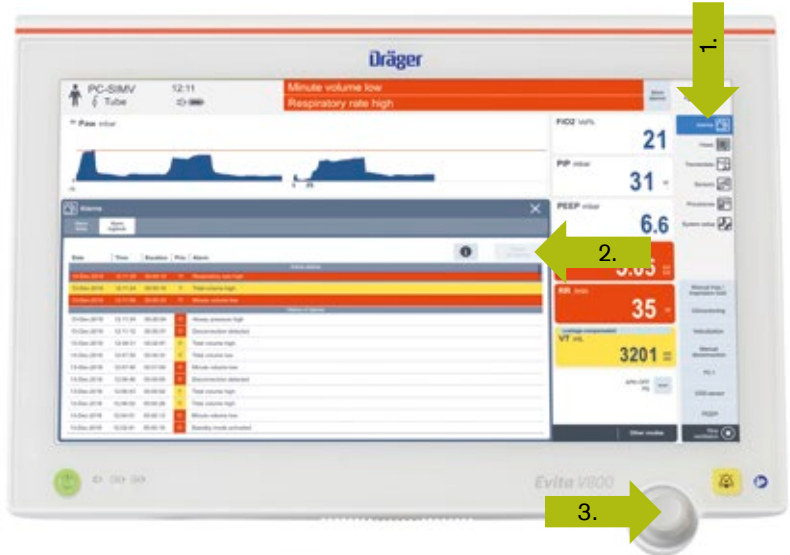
Dräger

PC-SIMV
Tube
12:11

Minute volume low
Respiratory rate high

Paw mbar

FiO2 Vol%
21

PIP mbar
31

PEEP mbar
6.6

Alarms

5.65

RR 1/min
35

Leakage compensation
VT mL
3201

Alarms
Views
Trends/data
Sensors
Procedures
System setup

Manual insp./ Inspiration hold
O2 suctioning
Nebulization
Manual disconnection
P0.1
CO2 sensor
PEEP

Other modes

Evita V800

1.
2.
3.